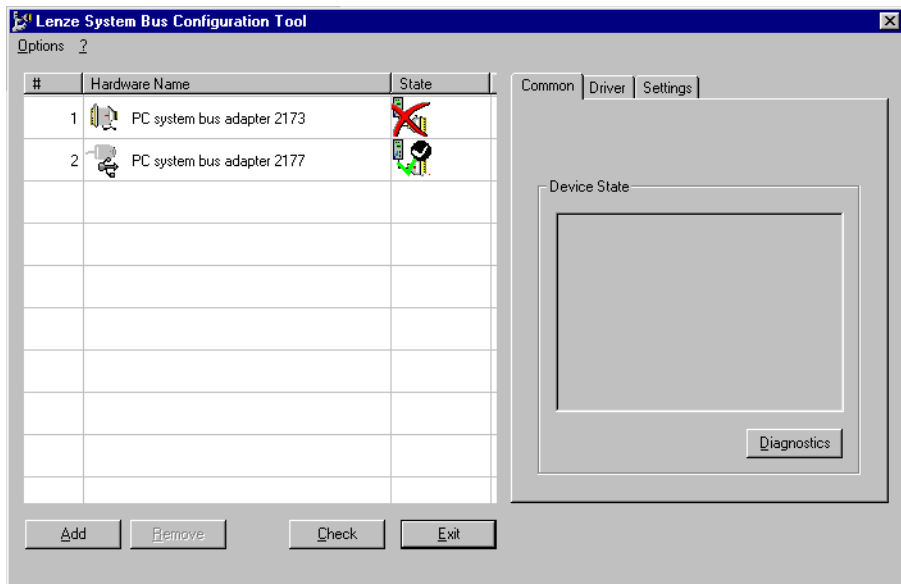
Lenze System Bus Configuration Tool

Options ?

| # | Hardware Name | State |
|---|---|---|
| 1 | PC system bus adapter 2173 | |
| 2 | PC system bus adapter 2177 | |

Common | Driver | Settings

Device State

Diagnostics

Add | Remove | Check | Exit